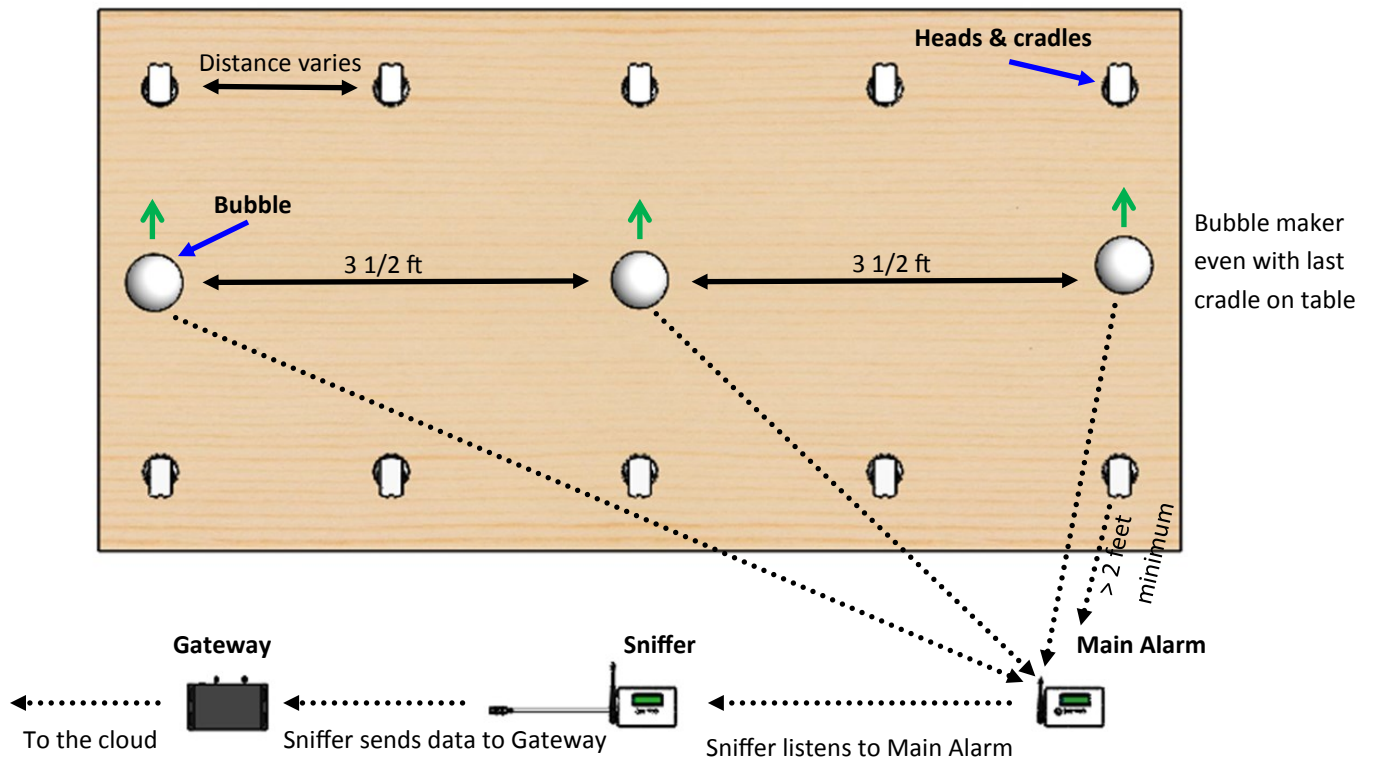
Distance varies

Heads & cradles

Bubble

3 1/2 ft

3 1/2 ft

Bubble maker even with last cradle on table

> 2 feet minimum

Main Alarm

Sniffer

Gateway

To the cloud

Sniffer sends data to Gateway

Sniffer listens to Main Alarm